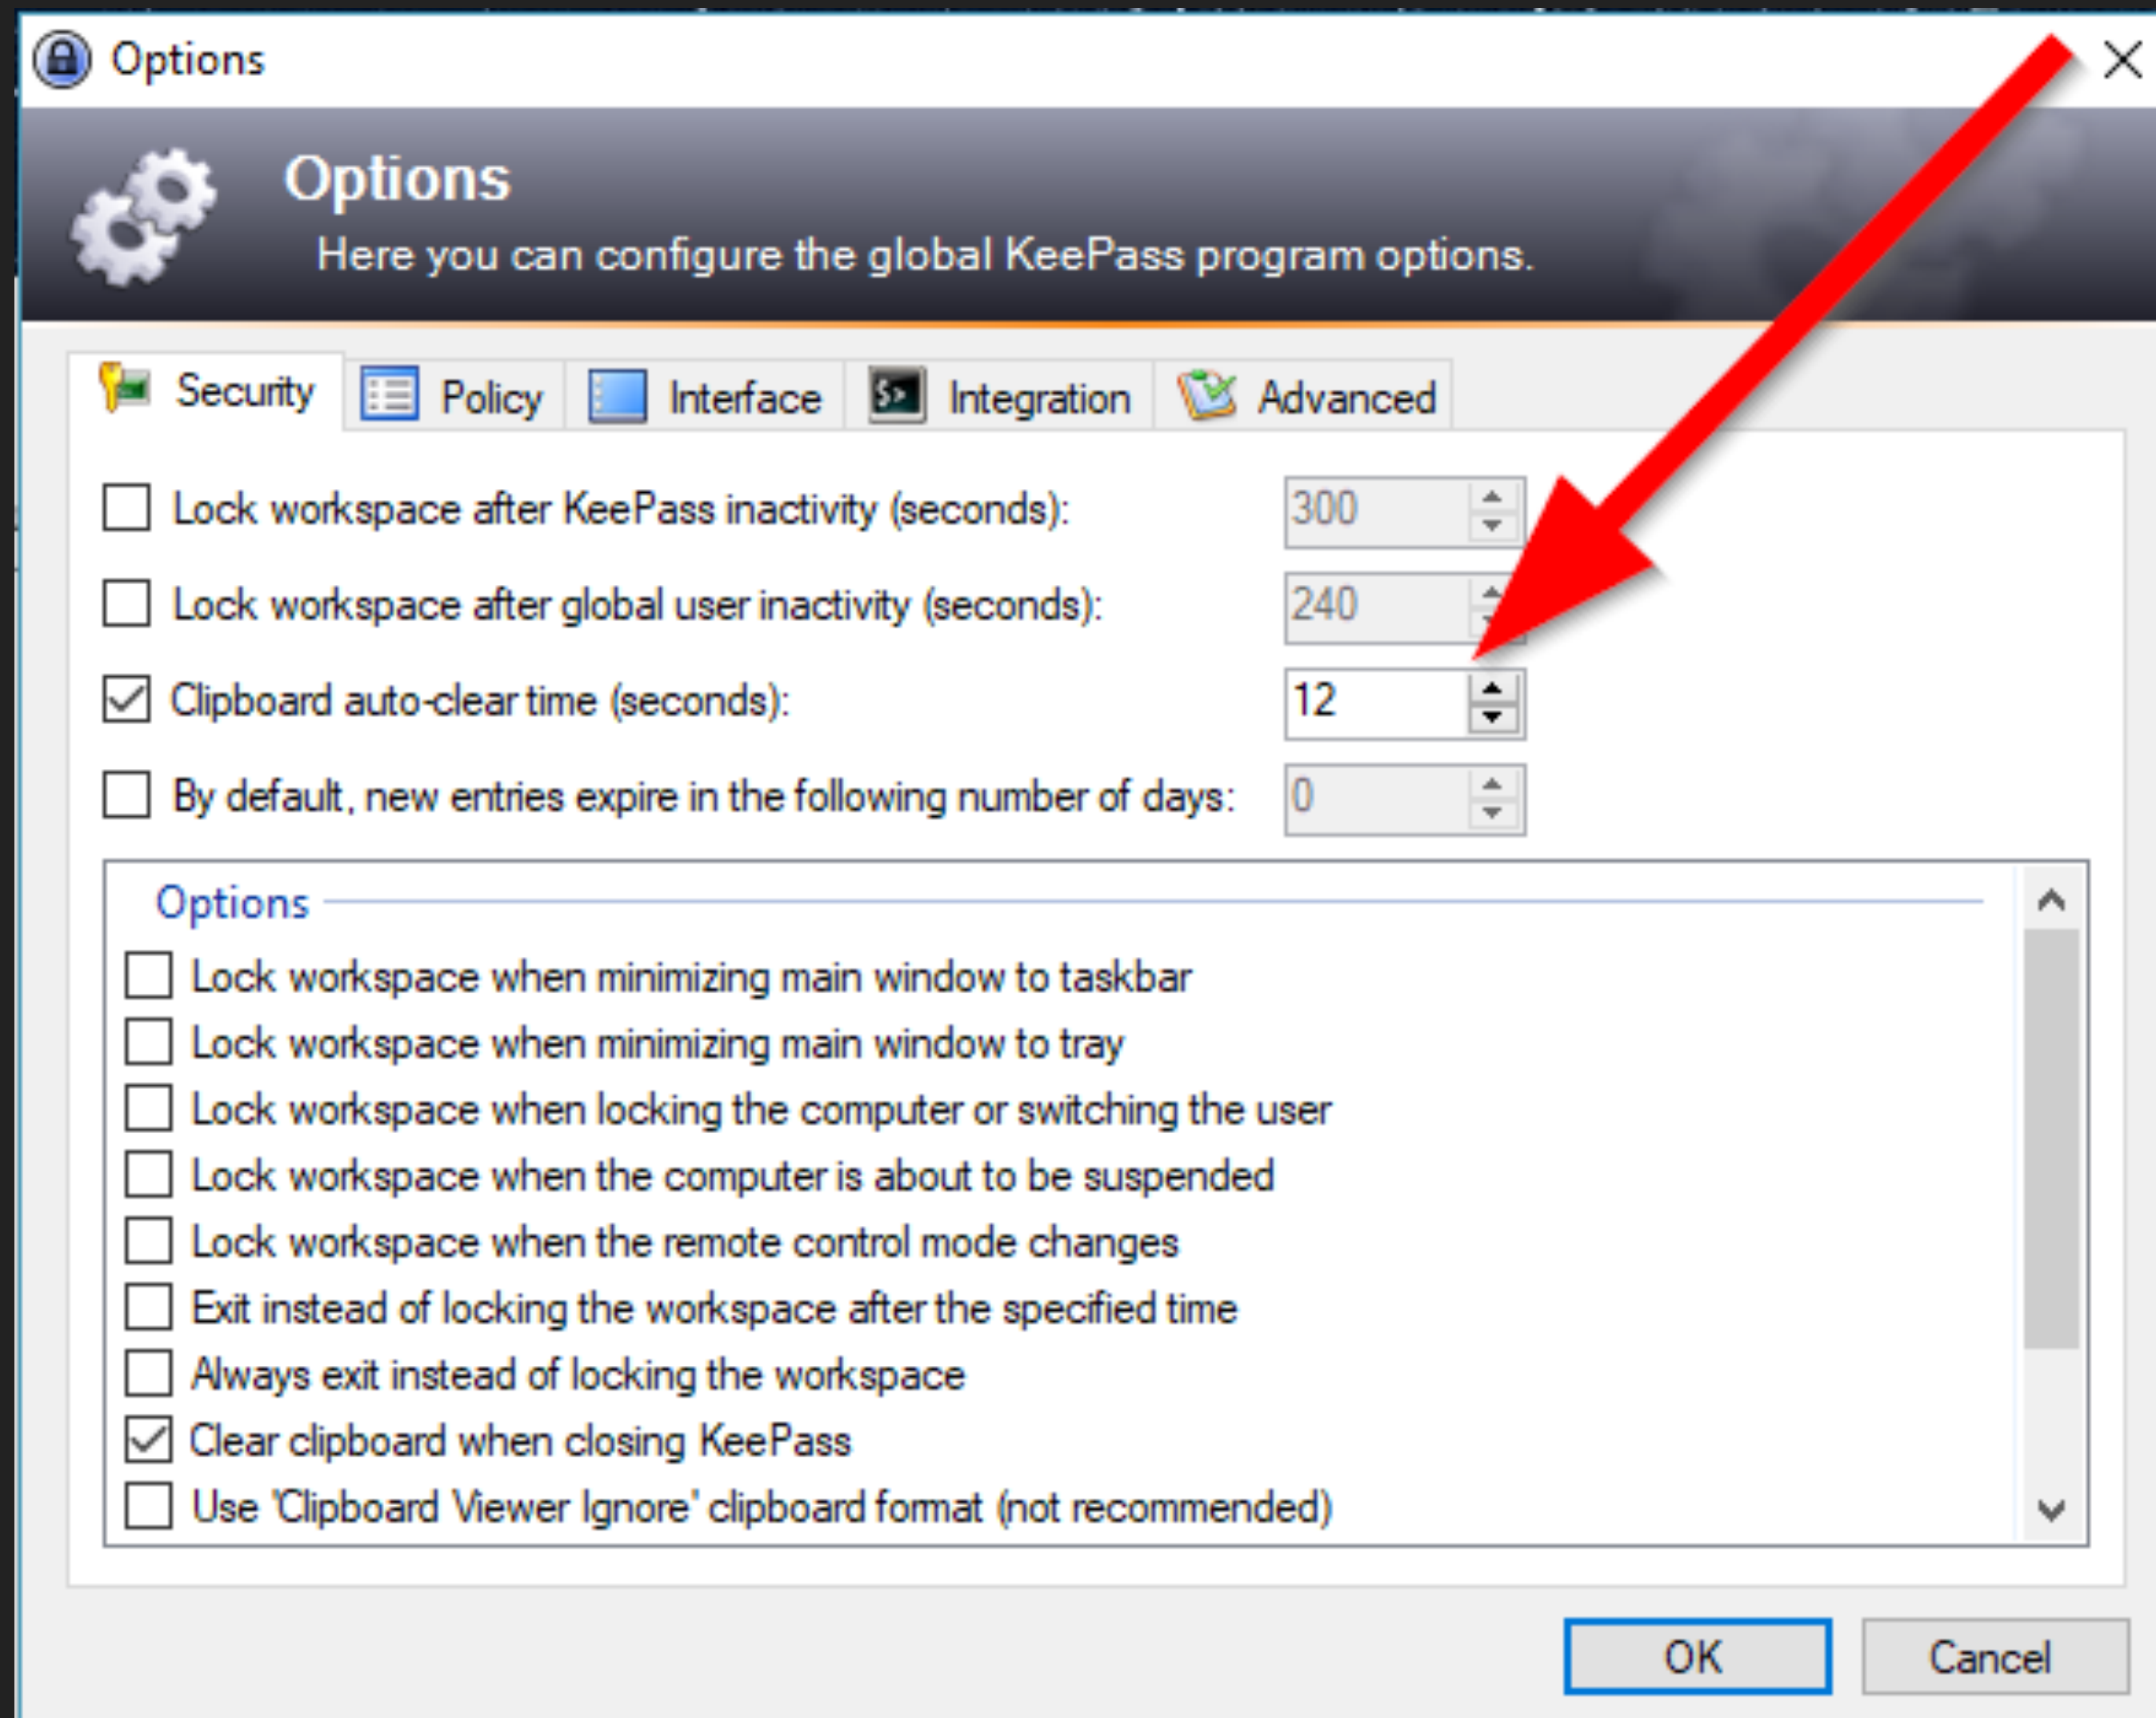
Options

Options

Here you can configure the global KeePass program options.

Security | Policy | Interface | Integration | Advanced

Lock workspace after KeePass inactivity (seconds): 300

Lock workspace after global user inactivity (seconds): 240

Clipboard auto-clear time (seconds): 12

By default, new entries expire in the following number of days: 0

Options

Lock workspace when minimizing main window to taskbar

Lock workspace when minimizing main window to tray

Lock workspace when locking the computer or switching the user

Lock workspace when the computer is about to be suspended

Lock workspace when the remote control mode changes

Exit instead of locking the workspace after the specified time

Always exit instead of locking the workspace

Clear clipboard when closing KeePass

Use 'Clipboard Viewer Ignore' clipboard format (not recommended)

OK

Cancel